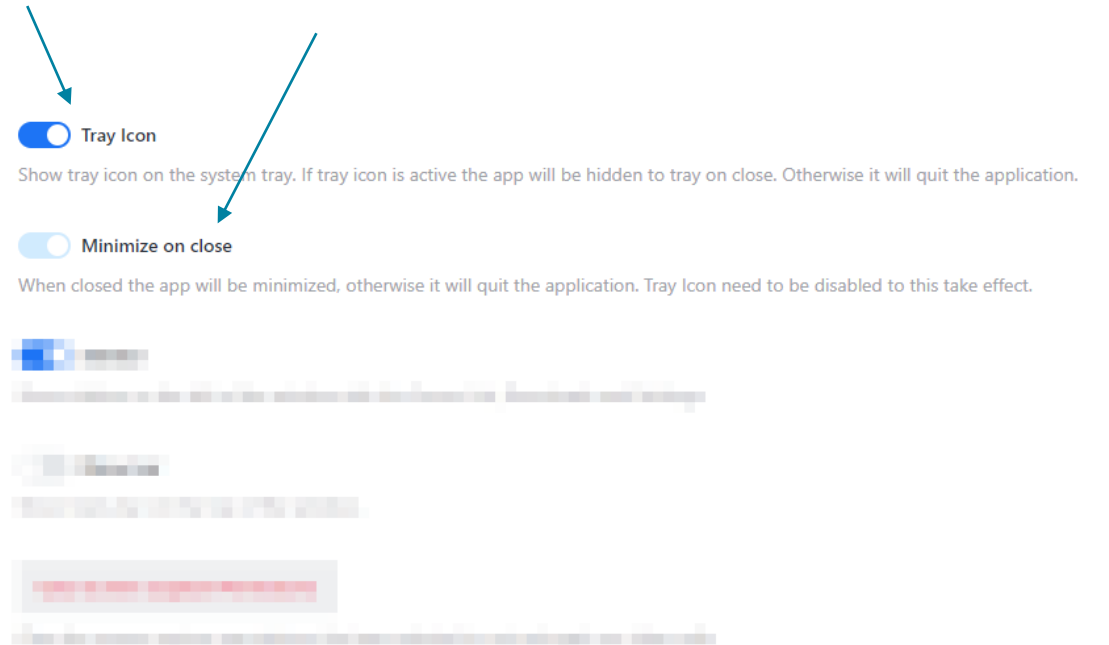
Tray Icon

Show tray icon on the system tray. If tray icon is active the app will be hidden to tray on close. Otherwise it will quit the application.

Minimize on close

When closed the app will be minimized, otherwise it will quit the application. Tray Icon need to be disabled to this take effect.

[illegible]

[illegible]

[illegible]

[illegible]

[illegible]

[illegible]